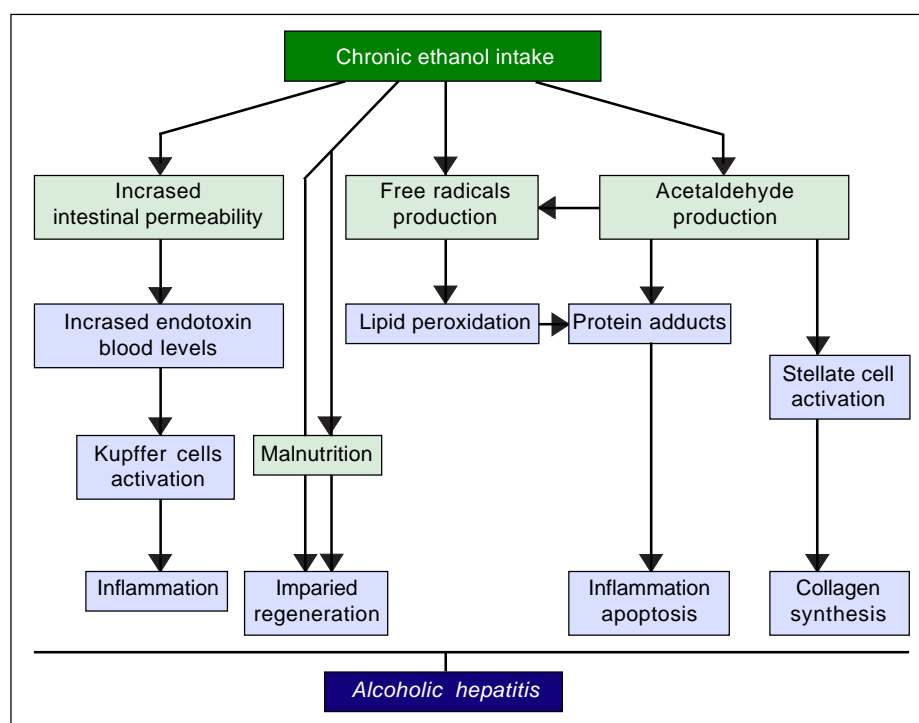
Chronic ethanol intake

Incrased intestinal permeability

Free radicals production

Acetaldehyde production

Incrased endotoxin blood levels

Lipid peroxidation

Protein adducts

Stellate cell activation

Kupffer cells activation

Malnutrition

Inflammation

Imparied regeneration

Inflammation apoptosis

Collagen synthesis

Alcoholic hepatitis